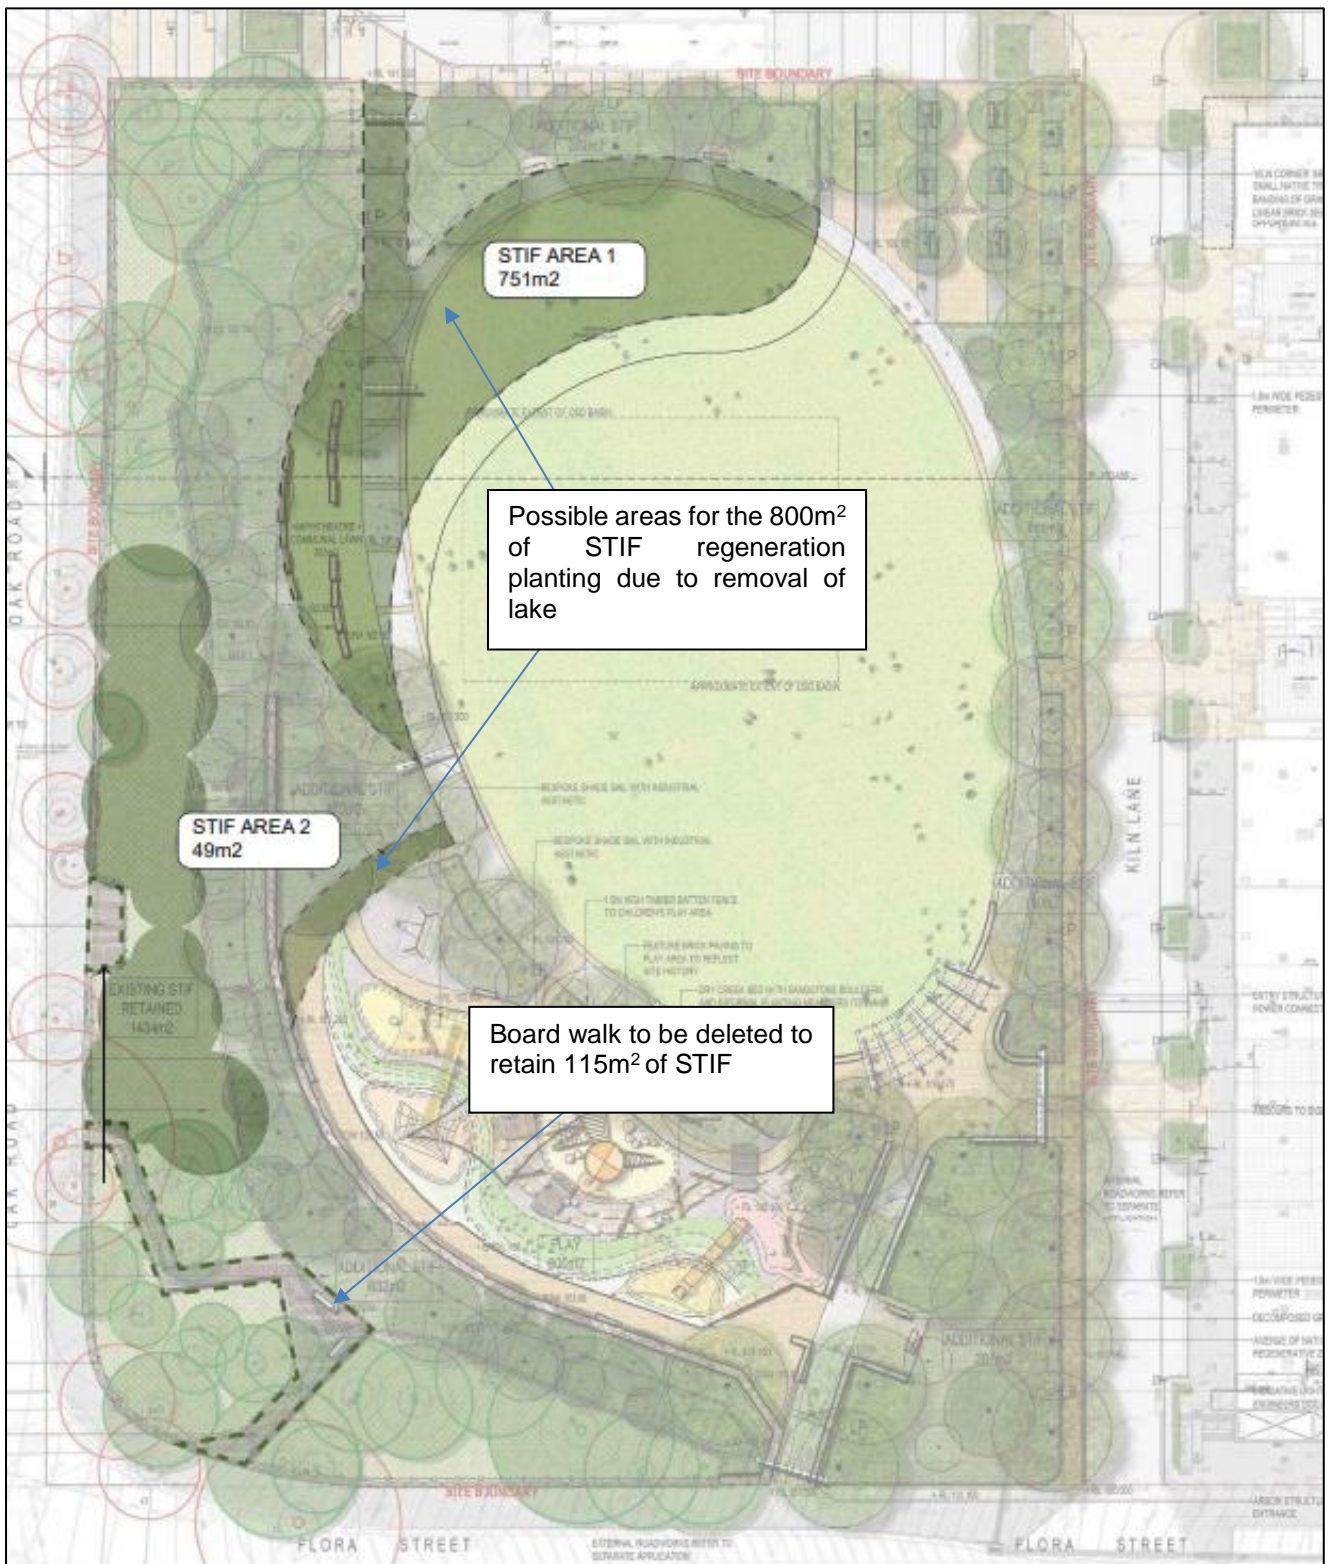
SITE BOUNDARY

ADDITIONAL STIF

STIF AREA 1
751m2

Possible areas for the 800m$^2$ of STIF regeneration planting due to removal of lake

APPROXIMATE EXTENT OF OSD BASIN

AMPHITHEATRE / COMMUNAL LAWN

SITE BOUNDARY

OAK ROAD

ADDITIONAL STIF

STIF AREA 2
49m2

EXISTING STIF RETAINED
1434m2

Board walk to be deleted to retain 115m$^2$ of STIF

PLAY

ADDITIONAL STIF

ADDITIONAL STIF

KILN LANE

SITE BOUNDARY

FLORA STREET

FLORA STREET